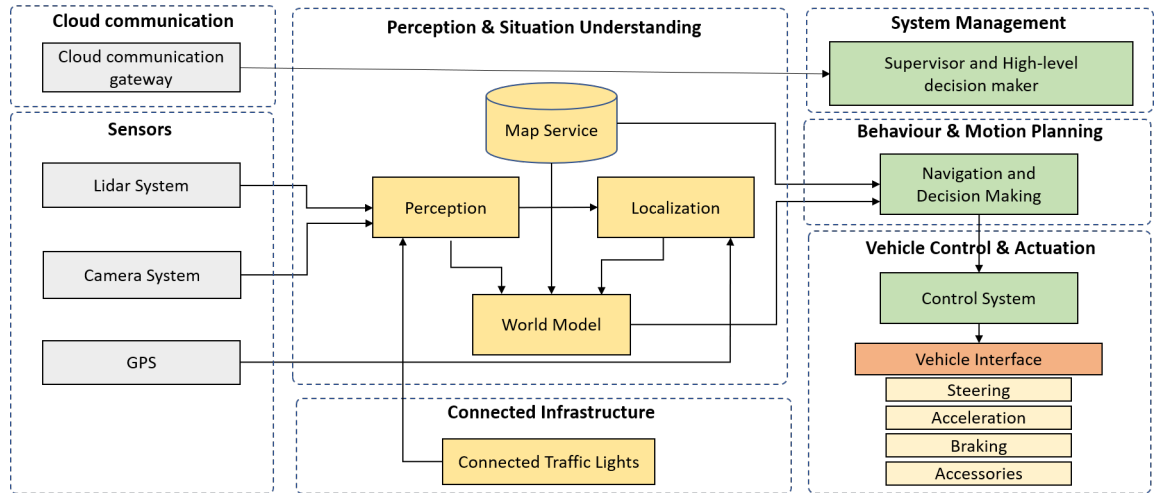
Cloud communication

Cloud communication gateway

Sensors

Lidar System

Camera System

GPS

Perception & Situation Understanding

Map Service

Perception

Localization

World Model

Connected Infrastructure

Connected Traffic Lights

System Management

Supervisor and High-level decision maker

Behaviour & Motion Planning

Navigation and Decision Making

Vehicle Control & Actuation

Control System

Vehicle Interface

Steering

Acceleration

Braking

Accessories